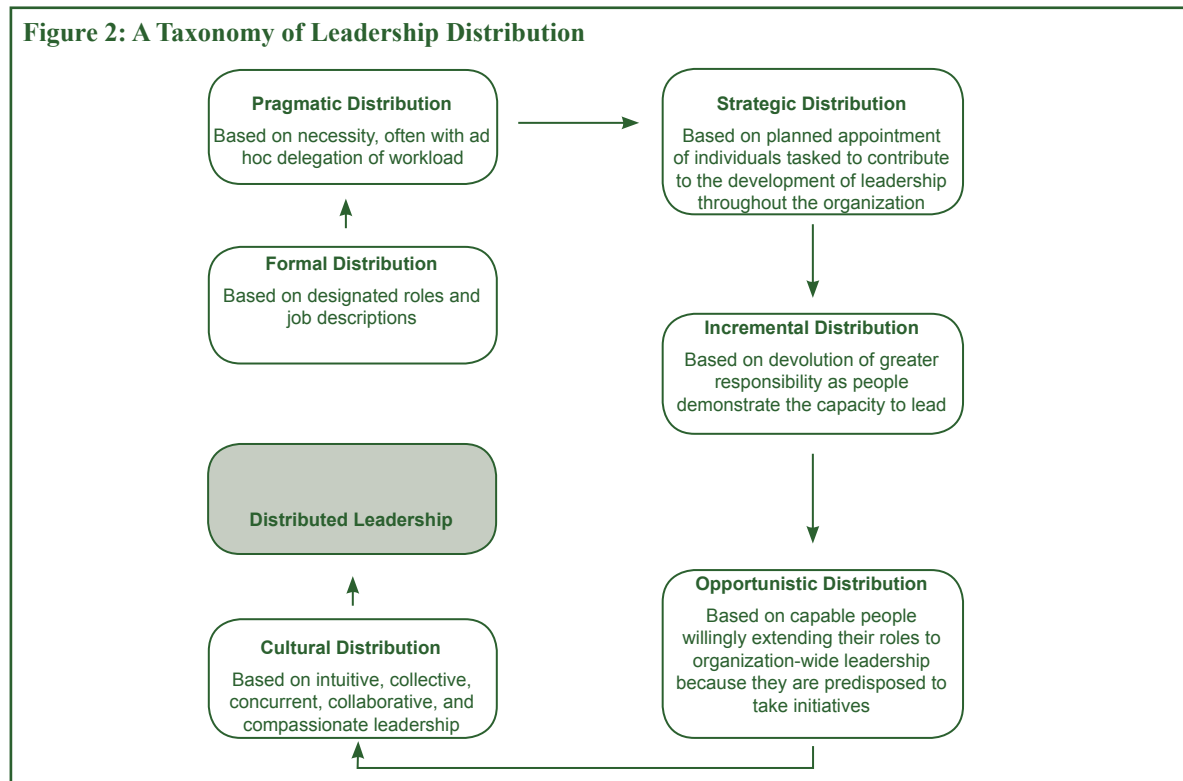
Figure 2: A Taxonomy of Leadership Distribution

Pragmatic Distribution
Based on necessity, often with ad hoc delegation of workload

Strategic Distribution
Based on planned appointment of individuals tasked to contribute to the development of leadership throughout the organization

Formal Distribution
Based on designated roles and job descriptions

Incremental Distribution
Based on devolution of greater responsibility as people demonstrate the capacity to lead

Distributed Leadership

Opportunistic Distribution
Based on capable people willingly extending their roles to organization-wide leadership because they are predisposed to take initiatives

Cultural Distribution
Based on intuitive, collective, concurrent, collaborative, and compassionate leadership